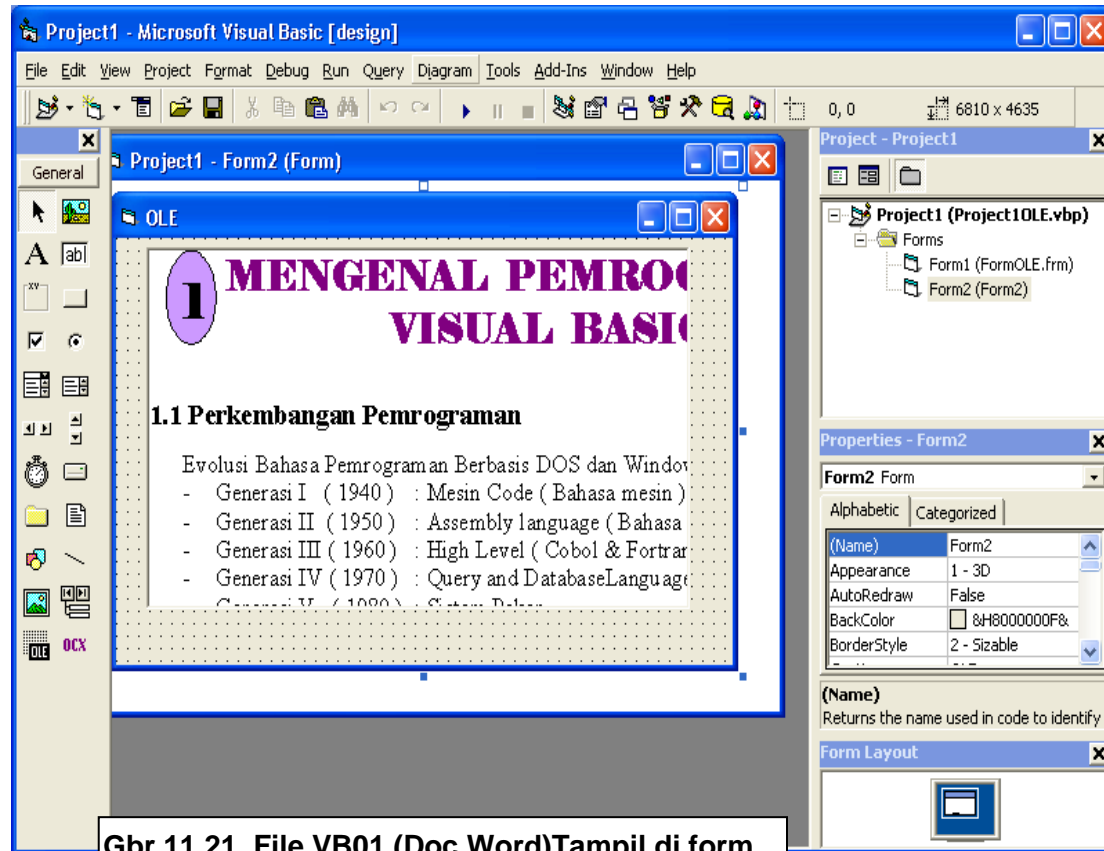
Project1 - Microsoft Visual Basic [design]

File Edit View Project Format Debug Run Query Diagram Tools Add-Ins Window Help

0, 0 6810 x 4635

General

Project1 - Form2 (Form)

OLE

1 MENGENAL PEMROG VISUAL BASI

1.1 Perkembangan Pemrograman

Evolusi Bahasa Pemrograman Berbasis DOS dan Windov

- Generasi I ( 1940 ) : Mesin Code ( Bahasa mesin )
- Generasi II ( 1950 ) : Assembly language ( Bahasa
- Generasi III ( 1960 ) : High Level ( Cobol & Fortrar
- Generasi IV ( 1970 ) : Query and DatabaseLanguage

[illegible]

OCX

Project - Project1

Project1 (Project1OLE.vbp)
Forms
Form1 (FormOLE.frm)
Form2 (Form2)

Properties - Form2

Form2 Form

Alphabetic Categorized

| | |
|---|---|
| (Name) | Form2 |
| Appearance | 1 - 3D |
| AutoRedraw | False |
| BackColor | &H8000000F& |
| BorderStyle | 2 - Sizable |

(Name)
Returns the name used in code to identify

Form Layout

Gbr 11.21. File VB01 (Doc Word)Tampil di form